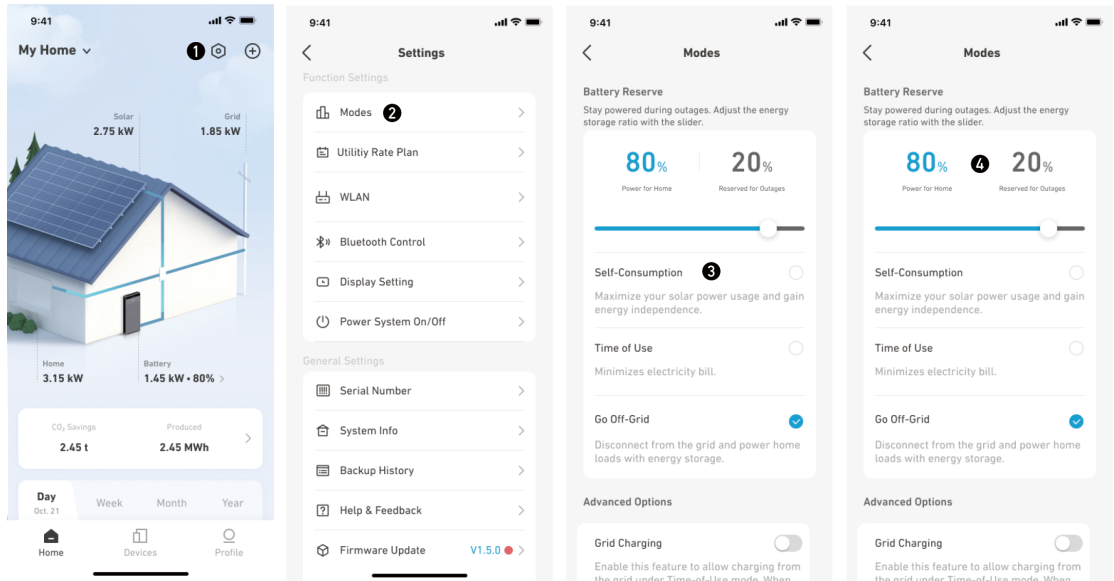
9:41

My Home

1

Solar
2.75 kW

Grid
1.85 kW

Home
3.15 kW

Battery
1.45 kW • 80%

$CO_2$ Savings
2.45 t

Produced
2.45 MWh

Day
Oct. 21

Week

Month

Year

Home

Devices

Profile

9:41

Settings

Function Settings

Modes 2

Utilitiy Rate Plan

WLAN

Bluetooth Control

Display Setting

Power System On/Off

General Settings

Serial Number

System Info

Backup History

Help & Feedback

Firmware Update V1.5.0

9:41

Modes

Battery Reserve

Stay powered during outages. Adjust the energy storage ratio with the slider.

80%
Power for Home

20%
Reserved for Outages

Self-Consumption 3

Maximize your solar power usage and gain energy independence.

Time of Use

Minimizes electricity bill.

Go Off-Grid

Disconnect from the grid and power home loads with energy storage.

Advanced Options

Grid Charging

Enable this feature to allow charging from the grid under Time-of-Use mode. When

9:41

Modes

Battery Reserve

Stay powered during outages. Adjust the energy storage ratio with the slider.

80%
Power for Home

4

20%
Reserved for Outages

Self-Consumption

Maximize your solar power usage and gain energy independence.

Time of Use

Minimizes electricity bill.

Go Off-Grid

Disconnect from the grid and power home loads with energy storage.

Advanced Options

Grid Charging

Enable this feature to allow charging from the grid under Time-of-Use mode. When